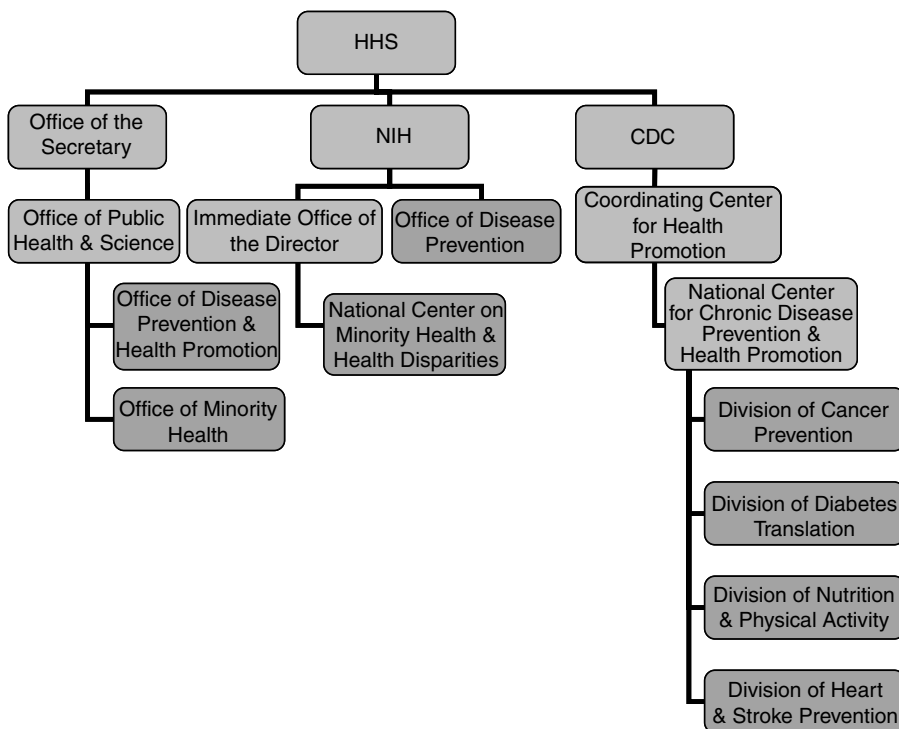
HHS

Office of the Secretary

NIH

CDC

Office of Public Health & Science

Immediate Office of the Director

Office of Disease Prevention

Coordinating Center for Health Promotion

Office of Disease Prevention & Health Promotion

National Center on Minority Health & Health Disparities

National Center for Chronic Disease Prevention & Health Promotion

Office of Minority Health

Division of Cancer Prevention

Division of Diabetes Translation

Division of Nutrition & Physical Activity

Division of Heart & Stroke Prevention